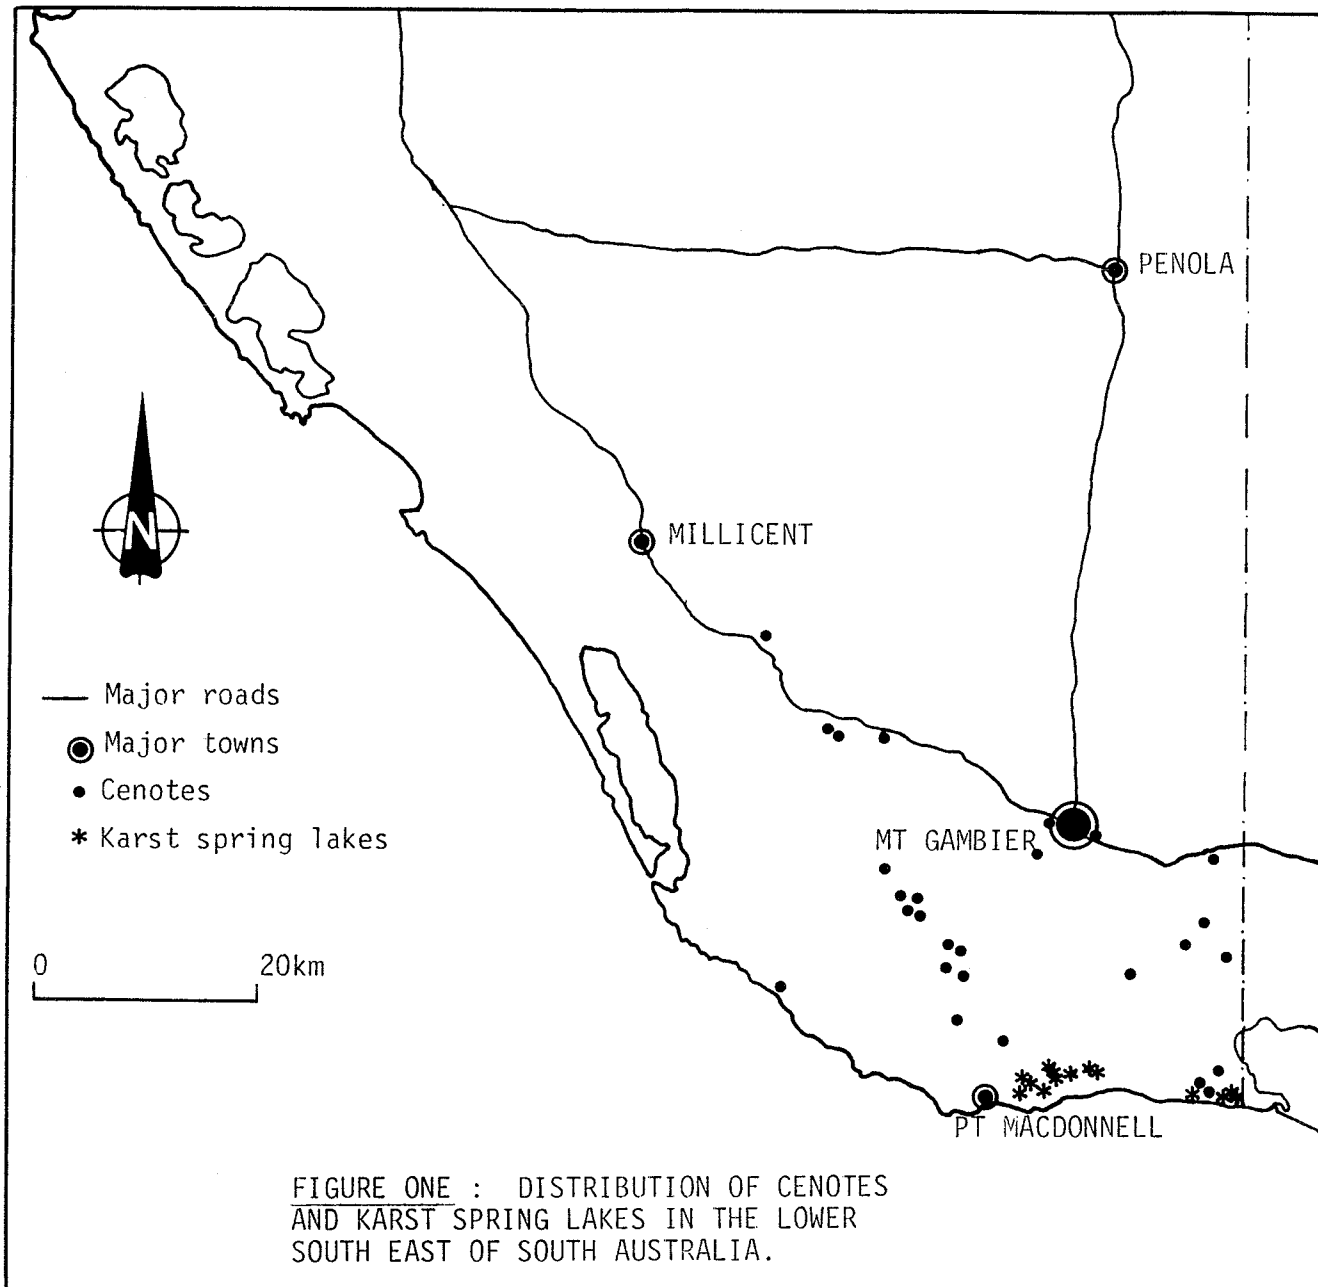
PENOLA

N

MILLICENT

Major roads
Major towns
Cenotes
* Karst spring lakes

MT GAMBIER

0 20km

PT MACDONNELL

FIGURE ONE : DISTRIBUTION OF CENOTES AND KARST SPRING LAKES IN THE LOWER SOUTH EAST OF SOUTH AUSTRALIA.